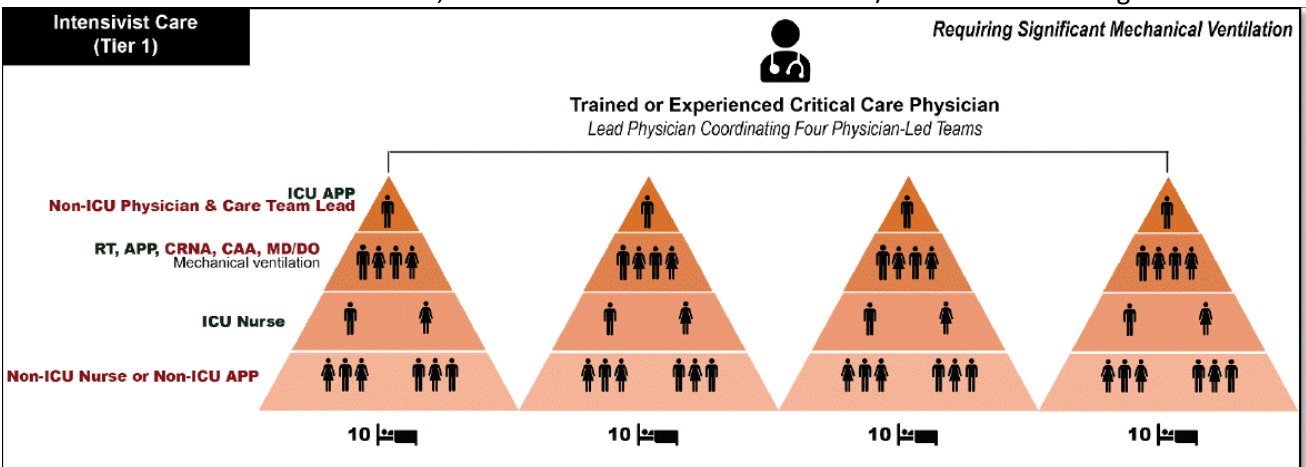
Intensivist Care
(Tier 1)

Requiring Significant Mechanical Ventilation

Trained or Experienced Critical Care Physician
Lead Physician Coordinating Four Physician-Led Teams

ICU APP
Non-ICU Physician & Care Team Lead

RT, APP, CRNA, CAA, MD/DO
Mechanical ventilation

ICU Nurse

Non-ICU Nurse or Non-ICU APP

10

10

10

10